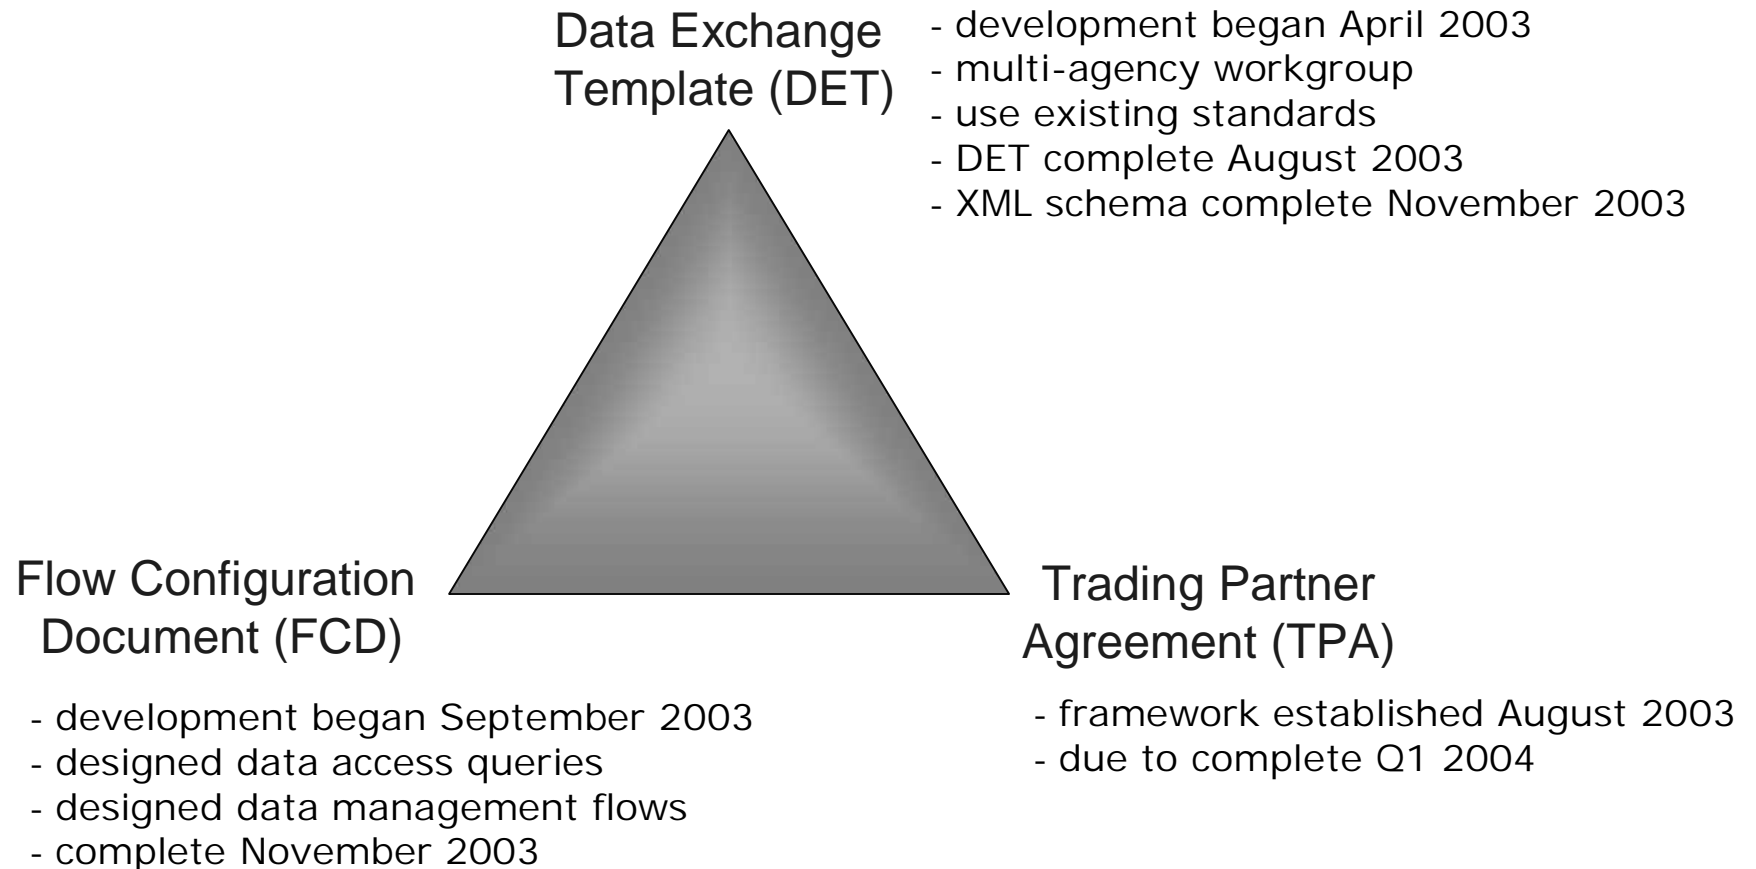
Data Exchange Template (DET)

- development began April 2003
- multi-agency workgroup
- use existing standards
- DET complete August 2003
- XML schema complete November 2003

Flow Configuration Document (FCD)

- development began September 2003
- designed data access queries
- designed data management flows
- complete November 2003

Trading Partner Agreement (TPA)

- framework established August 2003
- due to complete Q1 2004